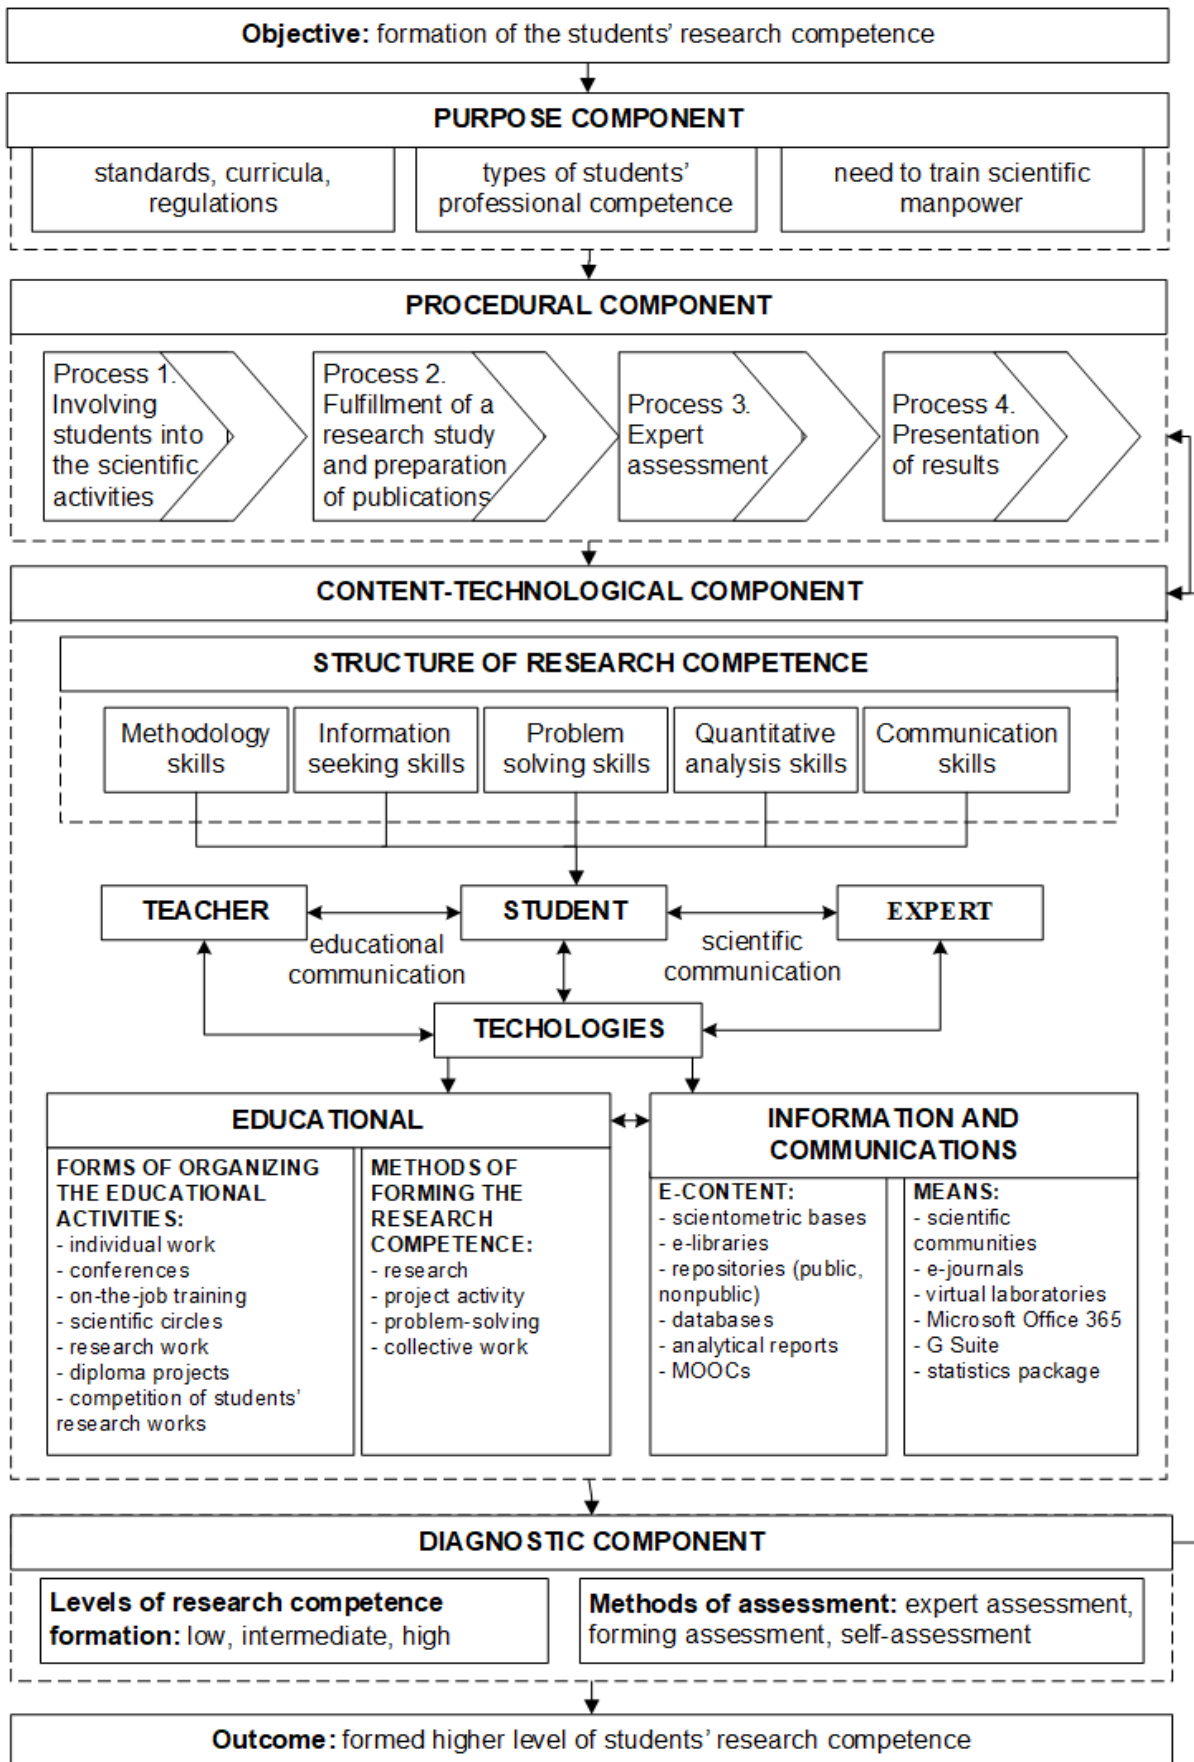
**Objective:** formation of the students' research competence

PURPOSE COMPONENT

standards, curricula, regulations

types of students' professional competence

need to train scientific manpower

PROCEDURAL COMPONENT

Process 1. Involving students into the scientific activities

Process 2. Fulfillment of a research study and preparation of publications

Process 3. Expert assessment

Process 4. Presentation of results

CONTENT-TECHNOLOGICAL COMPONENT

STRUCTURE OF RESEARCH COMPETENCE

Methodology skills

Information seeking skills

Problem solving skills

Quantitative analysis skills

Communication skills

TEACHER

STUDENT

EXPERT

educational communication

scientific communication

TECHOLOGIES

EDUCATIONAL

INFORMATION AND COMMUNICATIONS

FORMS OF ORGANIZING THE EDUCATIONAL ACTIVITIES:
- individual work
- conferences
- on-the-job training
- scientific circles
- research work
- diploma projects
- competition of students' research works

METHODS OF FORMING THE RESEARCH COMPETENCE:
- research
- project activity
- problem-solving
- collective work

E-CONTENT:
- scientometric bases
- e-libraries
- repositories (public, nonpublic)
- databases
- analytical reports
- MOOCs

MEANS:
- scientific communities
- e-journals
- virtual laboratories
- Microsoft Office 365
- G Suite
- statistics package

DIAGNOSTIC COMPONENT

**Levels of research competence formation:** low, intermediate, high

**Methods of assessment:** expert assessment, forming assessment, self-assessment

**Outcome:** formed higher level of students' research competence